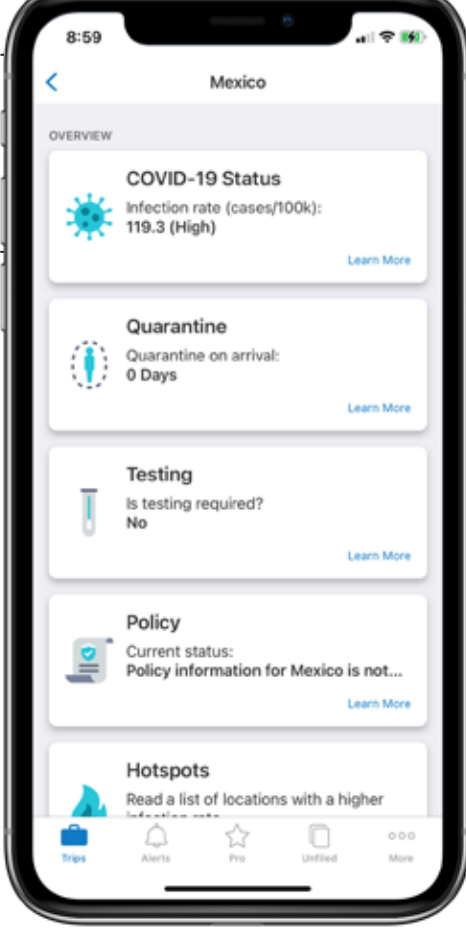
8:59

Mexico

OVERVIEW

COVID-19 Status
Infection rate (cases/100k):
119.3 (High)

Learn More

Quarantine
Quarantine on arrival:
0 Days

Learn More

Testing
Is testing required?
No

Learn More

Policy
Current status:
Policy information for Mexico is not...

Learn More

Hotspots
Read a list of locations with a higher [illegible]

Trips Alerts Pro Unfiled More